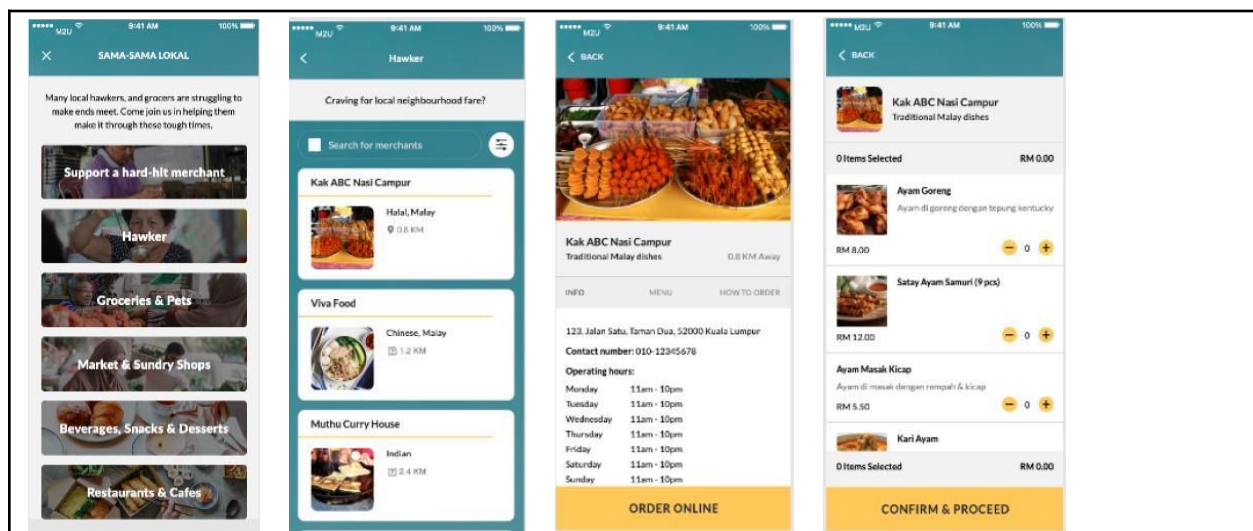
M2U 9:41 AM 100%
SAMA-SAMA LOKAL
Many local hawkers, and grocers are struggling to make ends meet. Come join us in helping them make it through these tough times.
Support a hard-hit merchant
Hawker
Groceries & Pets
Market & Sundry Shops
Beverages, Snacks & Desserts
Restaurants & Cafes

M2U 9:41 AM 100%
Hawker
Craving for local neighbourhood fare?
Search for merchants
Kak ABC Nasi Campur
Halal, Malay
0.8 KM
Viva Food
Chinese, Malay
1.2 KM
Muthu Curry House
Indian
2.4 KM

M2U 9:41 AM 100%
BACK
Kak ABC Nasi Campur
Traditional Malay dishes
0.8 KM Away
INFO MENU HOW TO ORDER
123, Jalan Satu, Taman Dua, 52000 Kuala Lumpur
Contact number: 010-12345678
Operating hours:
| Monday | 11am - 10pm |
| Tuesday | 11am - 10pm |
| Wednesday | 11am - 10pm |
| Thursday | 11am - 10pm |
| Friday | 11am - 10pm |
| Saturday | 11am - 10pm |
| Sunday | 11am - 10pm |
ORDER ONLINE

M2U 9:41 AM 100%
BACK
Kak ABC Nasi Campur
Traditional Malay dishes
0 Items Selected RM 0.00
Ayam Goreng
Ayam di goreng dengan tepung kentucky
RM 8.00 0
Satay Ayam Samuri (9 pcs)
RM 12.00 0
Ayam Masak Kicap
Ayam di masak dengan rempah & kicap
RM 5.50 0
Kari Ayam
0 Items Selected RM 0.00
CONFIRM & PROCEED